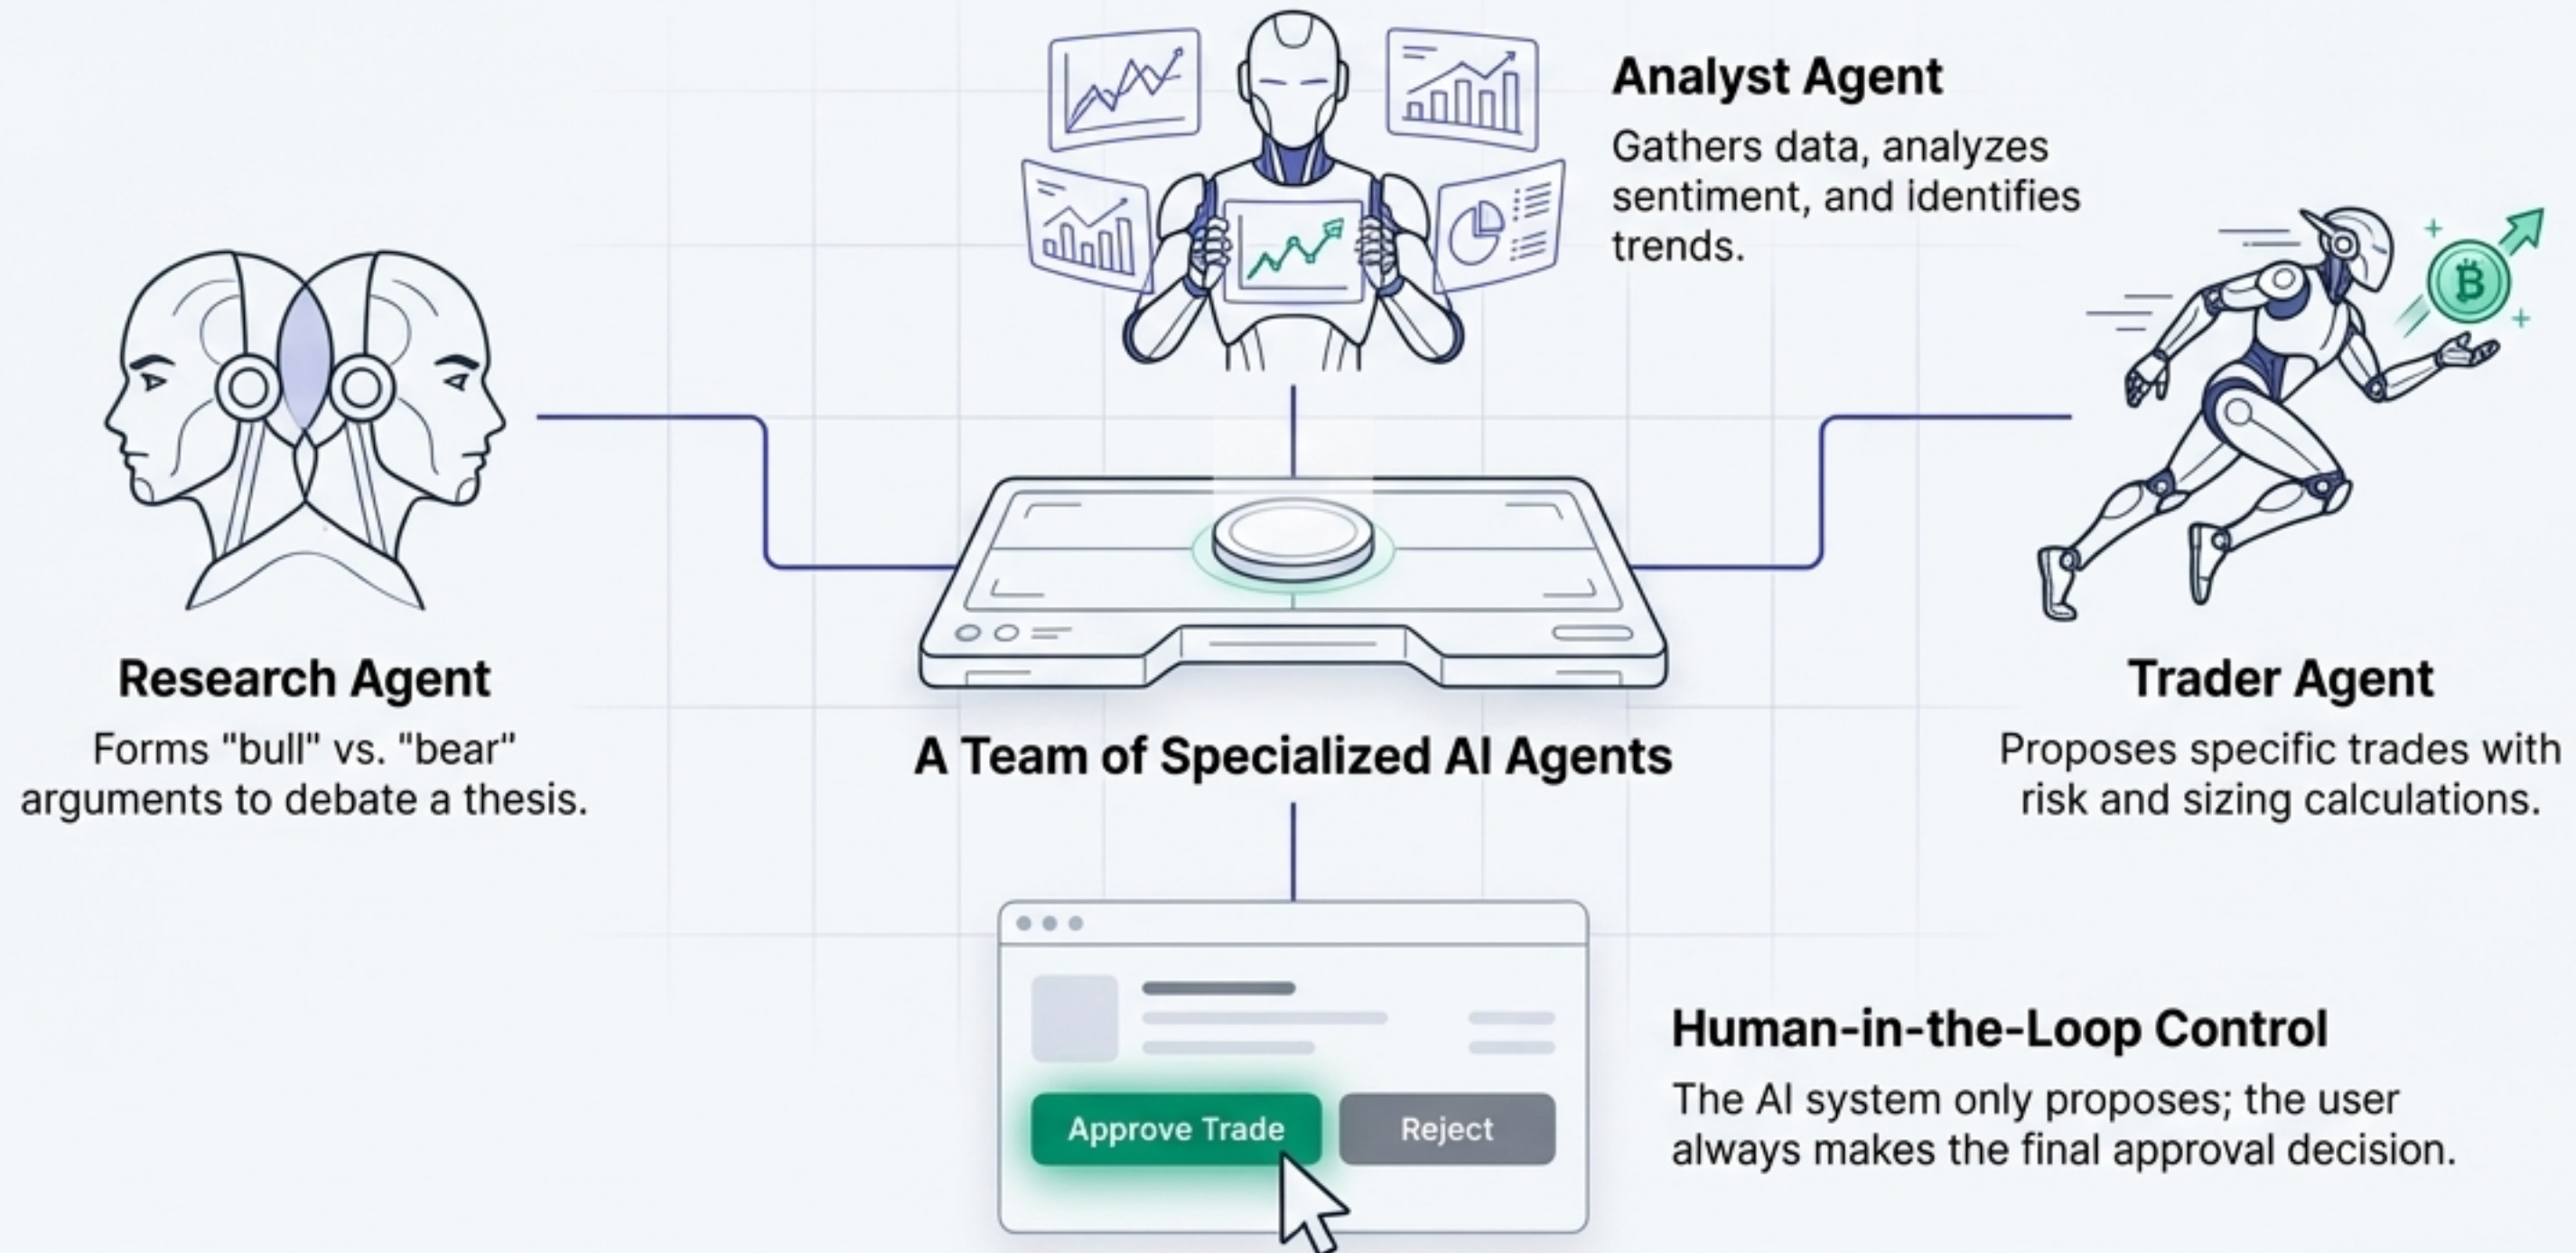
Analyst Agent

Gathers data, analyzes sentiment, and identifies trends.

Research Agent

Forms "bull" vs. "bear" arguments to debate a thesis.

A Team of Specialized AI Agents

Trader Agent

Proposes specific trades with risk and sizing calculations.

Approve Trade

Reject

Human-in-the-Loop Control

The AI system only proposes; the user always makes the final approval decision.